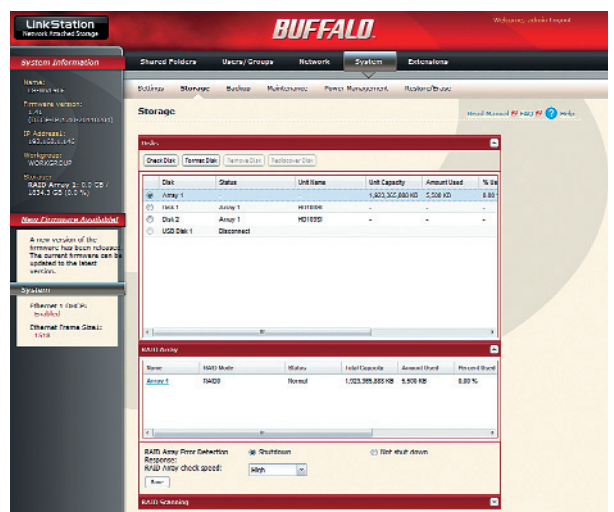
LinkStation
Network Attached Storage

BUFFALO

Welcome, admin Logout

System Information

Name:
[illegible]

Firmware Version:
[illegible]
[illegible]

IP Address:
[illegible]

Workgroup:
WORKGROUP

Storage:
RAID Array 1: 0.0 GB / 1834.3 GB (0.0 %)

New Firmware Available!

A new version of the firmware has been released. The current firmware can be updated to the latest version.

System

Ethernet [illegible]
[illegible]

Ethernet Frame Size:
1518

Shared Folders | Users/Groups | Network | System | Extensions

Settings | Storage | Backup | Maintenance | Power Management | Restore/Erase

Storage

Read Manual | FAQ | Help

Disks

Check Disk | Format Disk | Remove Disk | Rediscover Disk

| | Disk | Status | Unit Name | Unit Capacity | Amount Used | % Us |
|---|---|---|---|---|---|---|
| ◉ | Array 1 | | | 1,923,365,888 KB | 5,608 KB | 0.00 |
| ○ | Disk 1 | Array 1 | HD1004 | - | - | - |
| ○ | Disk 2 | Array 1 | HD1003I | - | - | - |
| ○ | USB Disk 1 | Disconnect | | - | - | - |

RAID Array

| Name | RAID Mode | Status | Total Capacity | Amount Used | Percent Used |
|---|---|---|---|---|---|
| Array 1 | RAID0 | Normal | 1,923,365,888 KB | 5,608 KB | 0.00 % |

RAID Array Error Detection Response: ◉ Shutdown ○ Not shut down
RAID Array check speed: High

Save

RAID Scanning